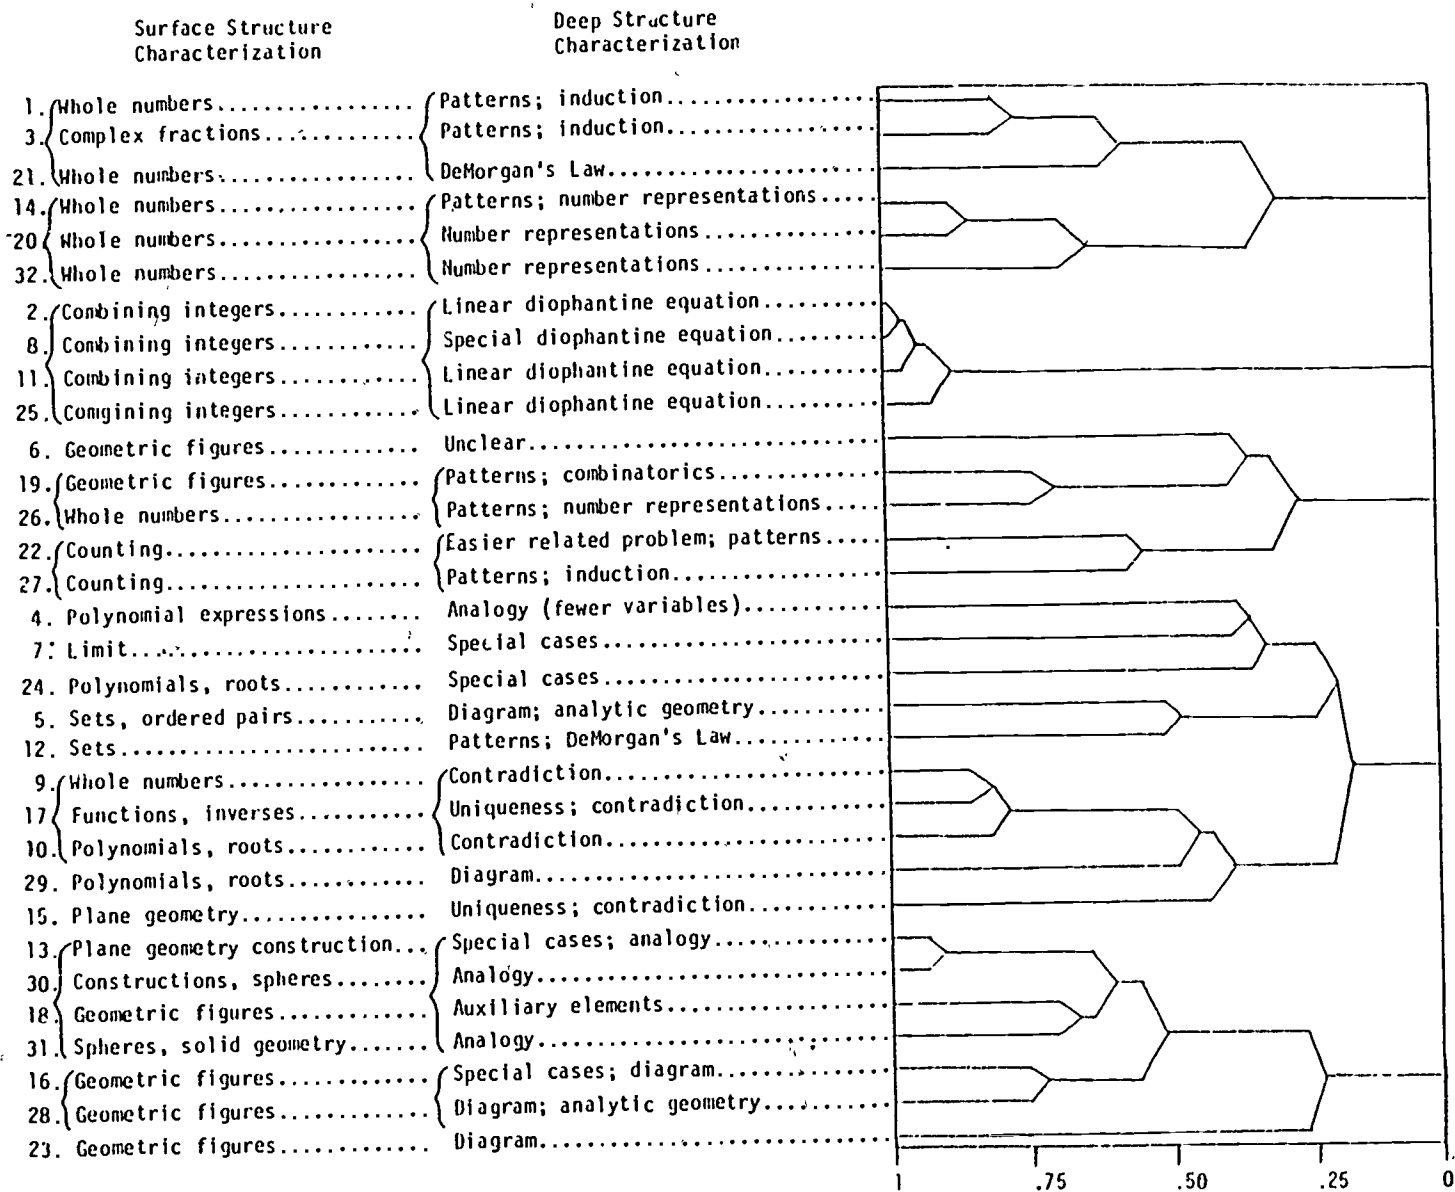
Surface Structure Characterization

Deep Structure Characterization

1. Whole numbers................. Patterns; induction..........
3. Complex fractions.............. Patterns; induction..........
21. Whole numbers................. DeMorgan's Law..........
14. Whole numbers................. Patterns; number representations....
20. Whole numbers................. Number representations..........
32. Whole numbers................. Number representations..........
2. Combining integers........... Linear diophantine equation..........
8. Combining integers........... Special diophantine equation..........
11. Combining integers........... Linear diophantine equation..........
25. Comgining integers........... Linear diophantine equation..........
6. Geometric figures........... Unclear..........
19. Geometric figures........... Patterns; combinatorics..........
26. Whole numbers........... Patterns; number representations....
22. Counting........... Easier related problem; patterns....
27. Counting........... Patterns; induction..........
4. Polynomial expressions........ Analogy (fewer variables)..........
7. Limit........... Special cases..........
24. Polynomials, roots........... Special cases..........
5. Sets, ordered pairs........... Diagram; analytic geometry..........
12. Sets........... Patterns; DeMorgan's Law..........
9. Whole numbers........... Contradiction..........
17. Functions, inverses........... Uniqueness; contradiction..........
10. Polynomials, roots........... Contradiction..........
29. Polynomials, roots........... Diagram..........
15. Plane geometry........... Uniqueness; contradiction..........
13. Plane geometry construction... Special cases; analogy..........
30. Constructions, spheres........ Analogy..........
18. Geometric figures........... Auxiliary elements..........
31. Spheres, solid geometry....... Analogy..........
16. Geometric figures........... Special cases; diagram..........
28. Geometric figures........... Diagram; analytic geometry..........
23. Geometric figures........... Diagram..........

1 .75 .50 .25 0